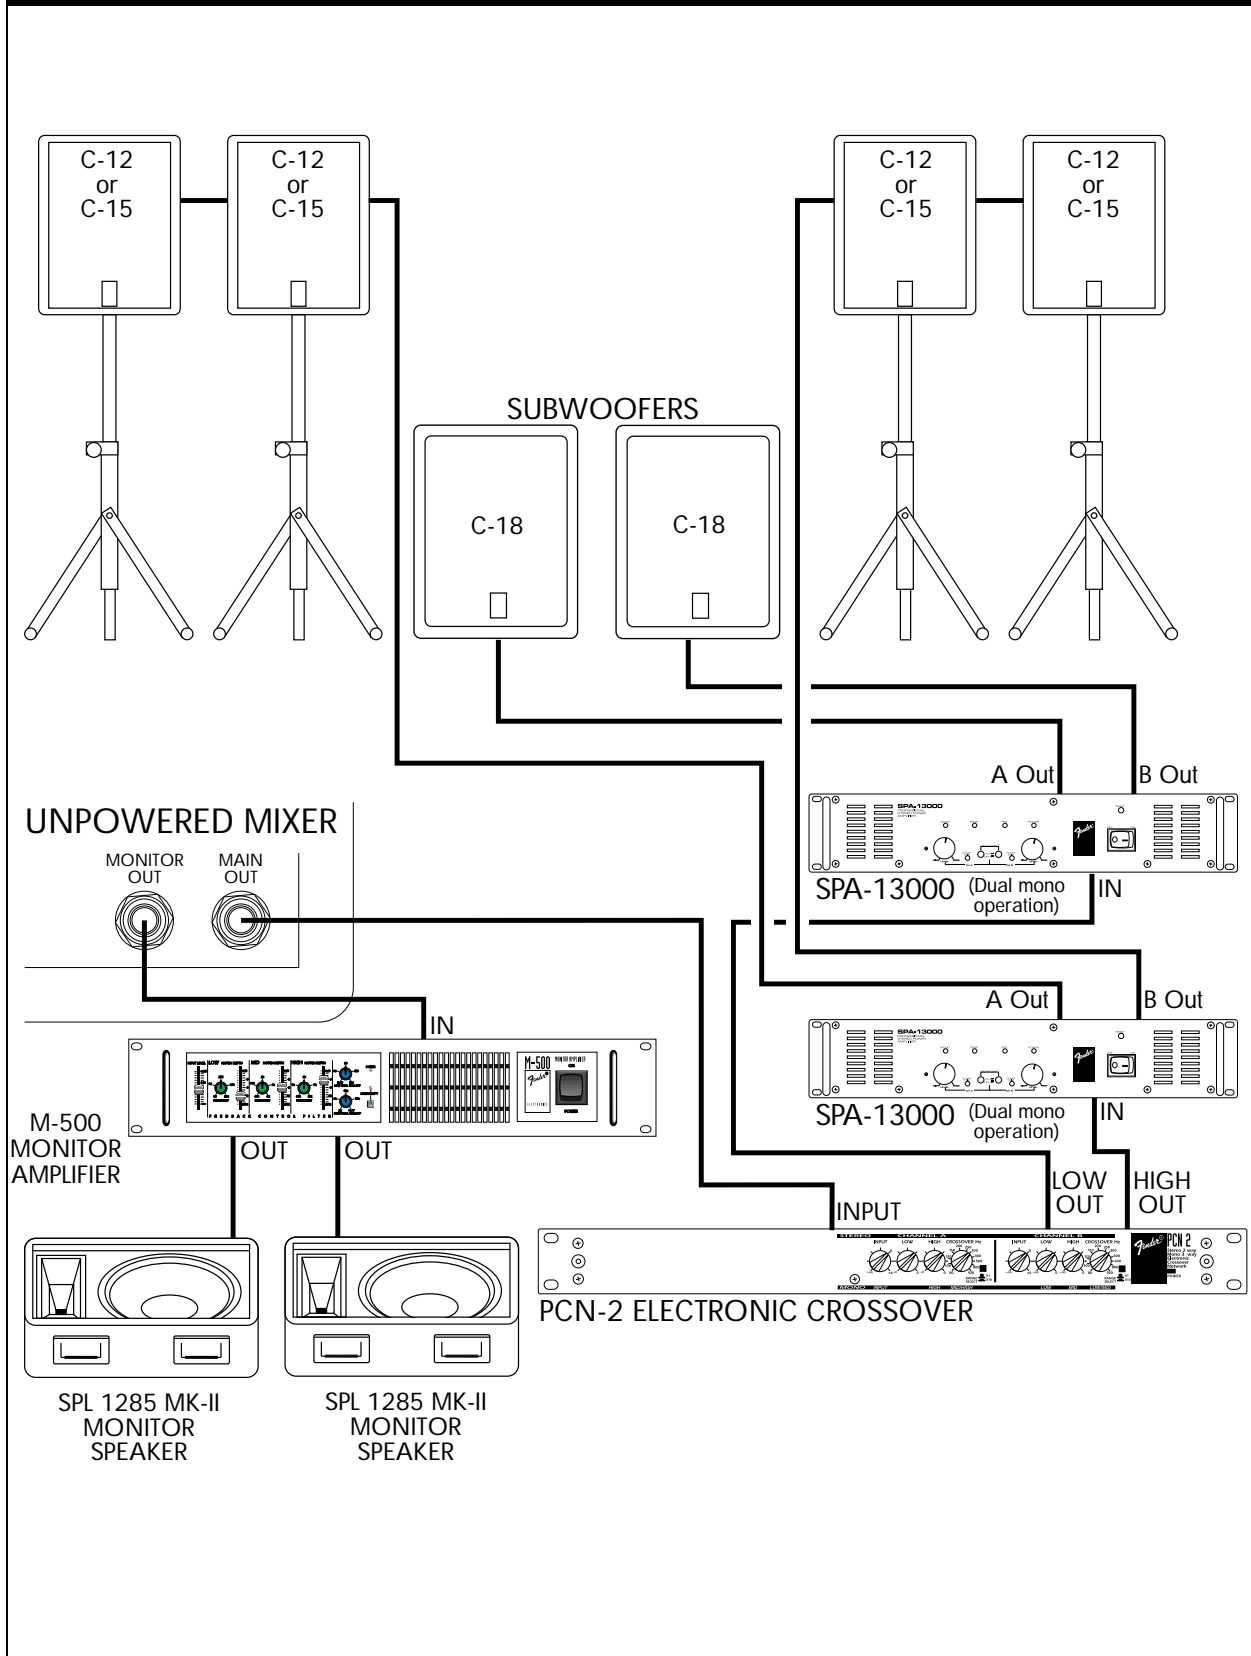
C-12
or
C-15

C-12
or
C-15

C-12
or
C-15

C-12
or
C-15

SUBWOOFERS

C-18

C-18

A Out

B Out

UNPOWERED MIXER

MONITOR OUT

MAIN OUT

SPA-13000

SPA-13000 (Dual mono operation)

IN

A Out

B Out

IN

M-500

SPA-13000

SPA-13000 (Dual mono operation)

IN

M-500 MONITOR AMPLIFIER

OUT

OUT

LOW OUT

HIGH OUT

INPUT

PCN 2

PCN-2 ELECTRONIC CROSSOVER

SPL 1285 MK-II MONITOR SPEAKER

SPL 1285 MK-II MONITOR SPEAKER